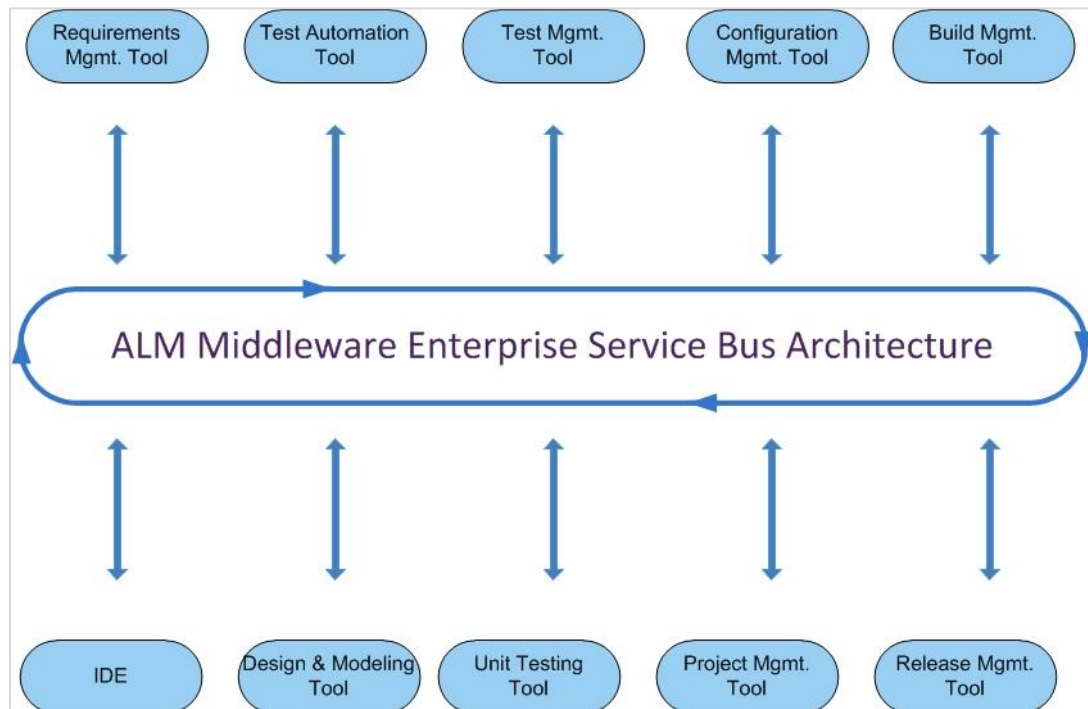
Requirements Mgmt. Tool

Test Automation Tool

Test Mgmt. Tool

Configuration Mgmt. Tool

Build Mgmt. Tool

ALM Middleware Enterprise Service Bus Architecture

IDE

Design & Modeling Tool

Unit Testing Tool

Project Mgmt. Tool

Release Mgmt. Tool